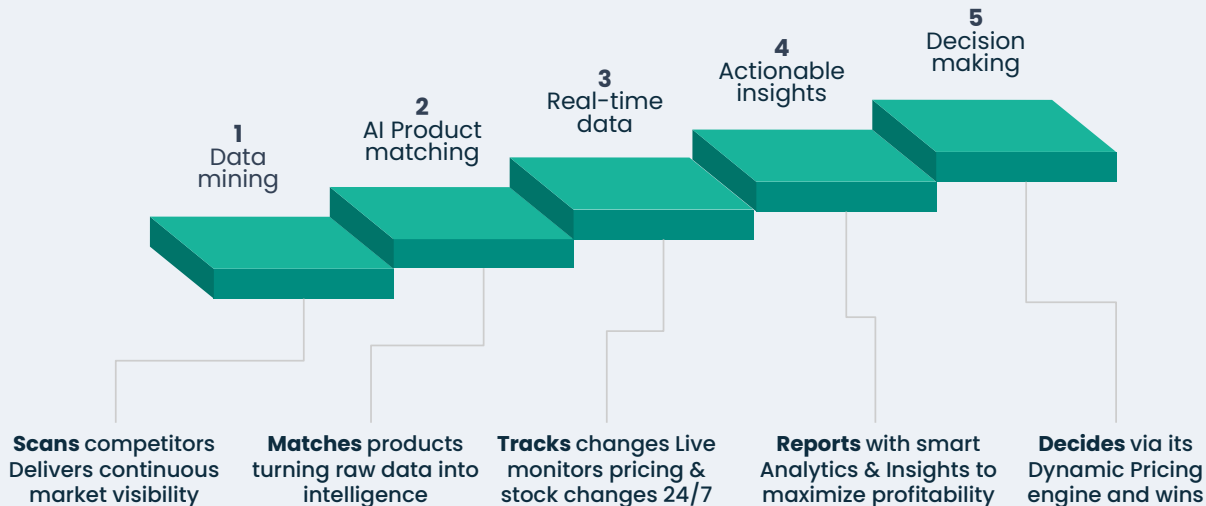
1
Data mining

2
AI Product matching

3
Real-time data

4
Actionable insights

5
Decision making

**Scans** competitors Delivers continuous market visibility

**Matches** products turning raw data into intelligence

**Tracks** changes Live monitors pricing & stock changes 24/7

**Reports** with smart Analytics & Insights to maximize profitability

**Decides** via its Dynamic Pricing engine and wins